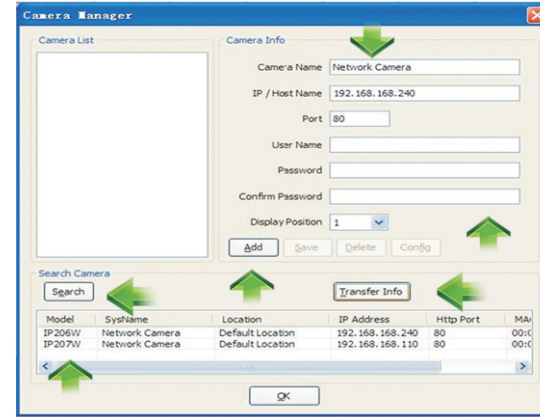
Camera Manager

Camera List

Camera Info

Camera Name Network Camera

IP / Host Name 192.168.168.240

Port 80

User Name

Password

Confirm Password

Display Position 1

Add Save Delete Config

Search Camera

Search

Transfer Info

| Model | SysName | Location | IP Address | Http Port | MA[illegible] |
|---|---|---|---|---|---|
| IP206W | Network Camera | Default Location | 192.168.168.240 | 80 | 00:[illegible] |
| IP207W | Network Camera | Default Location | 192.168.168.110 | 80 | 00:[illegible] |

OK